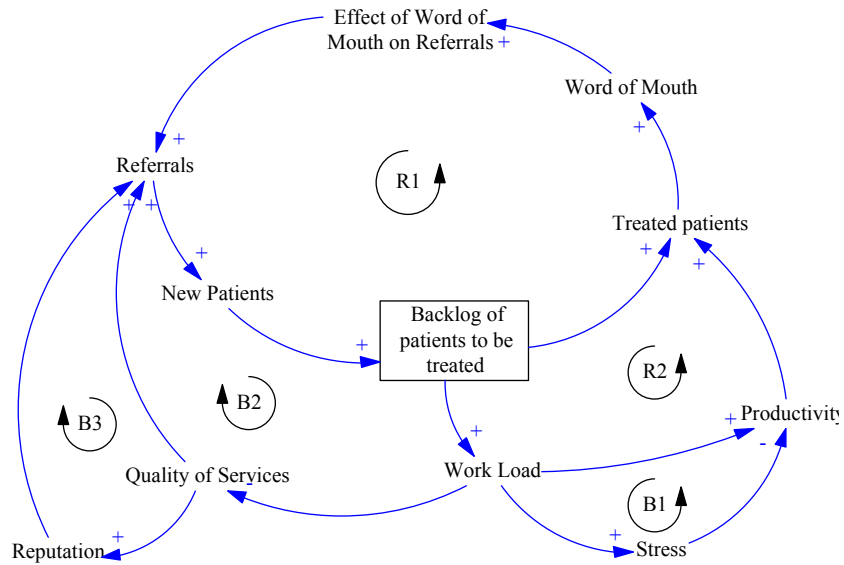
Effect of Word of Mouth on Referrals
+
Word of Mouth
+
+
Referrals
R1
+
+
Treated patients
+
+
+
New Patients
Backlog of patients to be treated
+
R2
B2
B3
+
Productivity
-
Quality of Services
-
Work Load
B1
+
Reputation
+
Stress